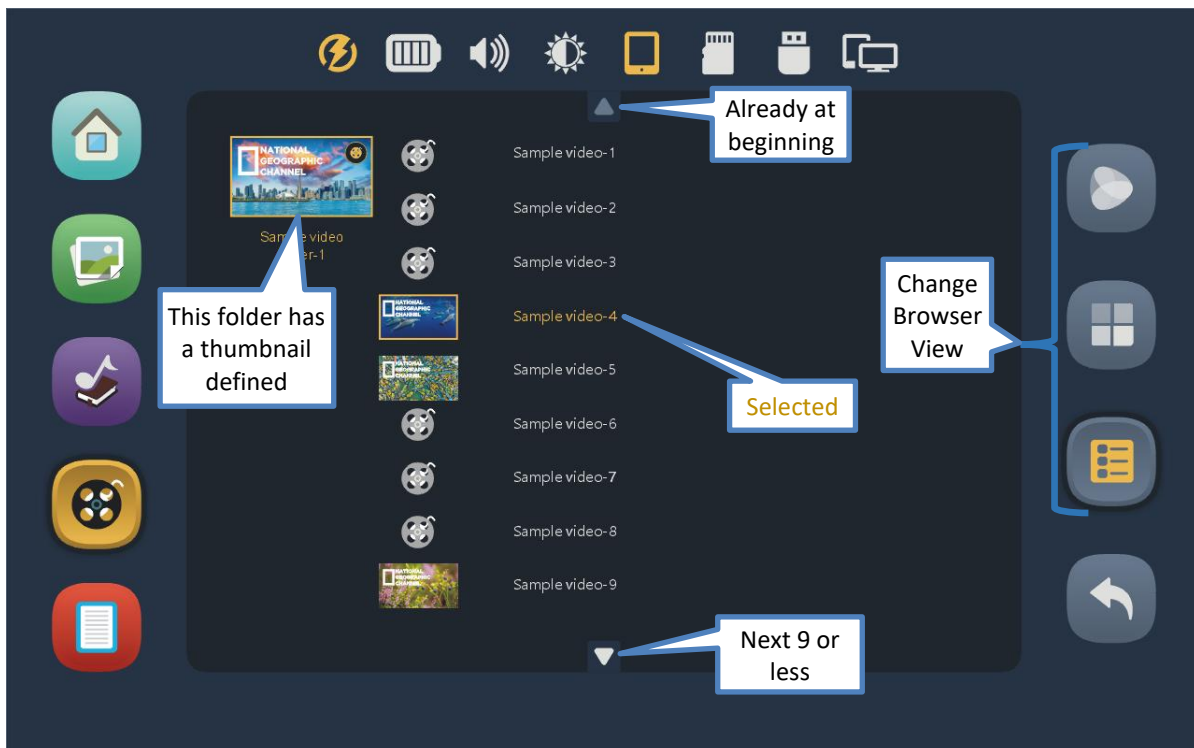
Already at beginning

NATIONAL GEOGRAPHIC CHANNEL

Sample video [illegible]er-1

This folder has a thumbnail defined

Sample video-1

Sample video-2

Sample video-3

Sample video-4

Sample video-5

Sample video-6

Sample video-7

Sample video-8

Sample video-9

Selected

Change Browser View

Next 9 or less